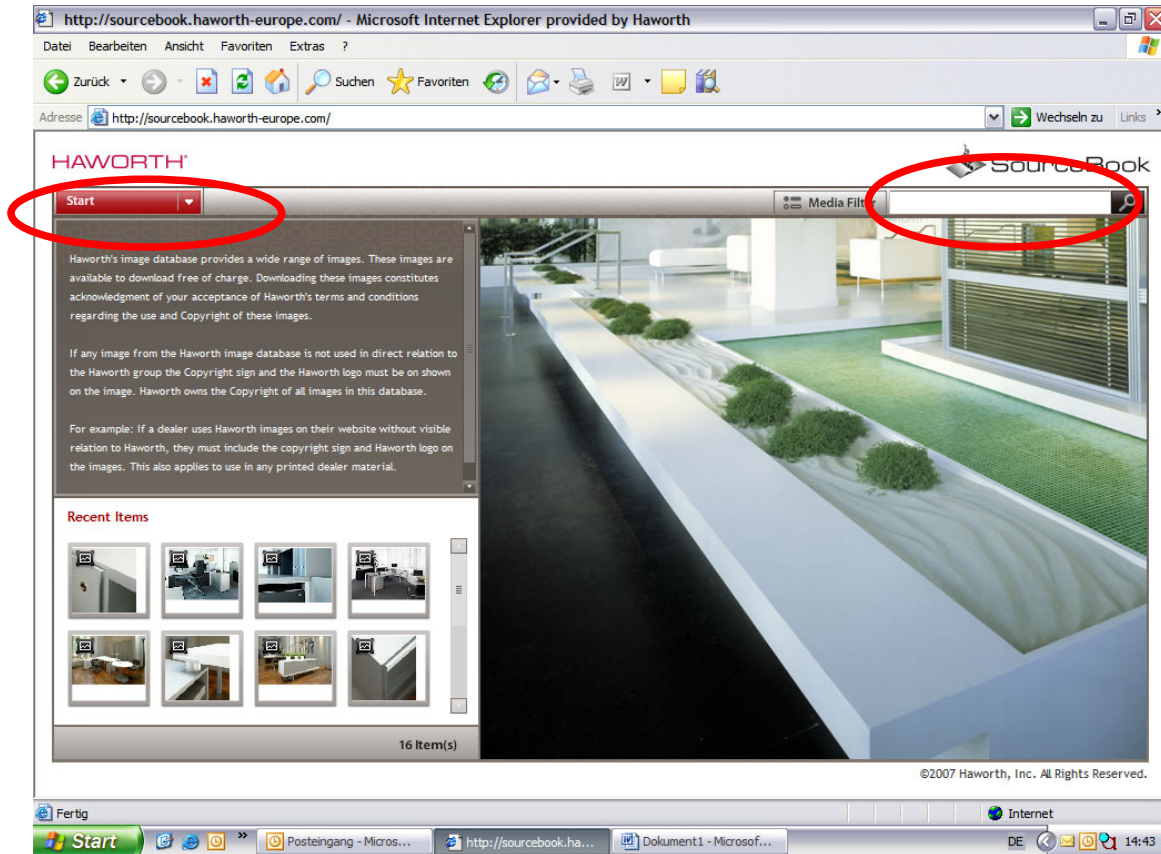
http://sourcebook.haworth-europe.com/ - Microsoft Internet Explorer provided by Haworth

Datei Bearbeiten Ansicht Favoriten Extras ?

Zurück Suchen Favoriten

Adresse http://sourcebook.haworth-europe.com/ Wechseln zu Links

HAWORTH

SourceBook

Start

Media Filt

Haworth's image database provides a wide range of images. These images are available to download free of charge. Downloading these images constitutes acknowledgment of your acceptance of Haworth's terms and conditions regarding the use and Copyright of these images.

If any image from the Haworth image database is not used in direct relation to the Haworth group the Copyright sign and the Haworth logo must be on shown on the image. Haworth owns the Copyright of all images in this database.

For example: If a dealer uses Haworth images on their website without visible relation to Haworth, they must include the copyright sign and Haworth logo on the images. This also applies to use in any printed dealer material.

Recent Items

16 Item(s)

©2007 Haworth, Inc. All Rights Reserved.

Fertig

Internet

Start Posteingang - Micros... http://sourcebook.ha... Dokument1 - Microsof...

DE 14:43